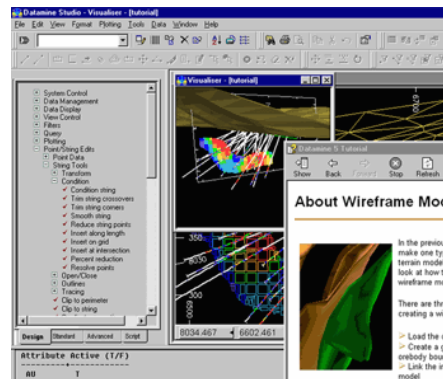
Datamine Studio - Visualiser - [tutorial]

File Edit View Format Plotting Tools Data Window Help

System Control
Data Management
Data Display
View Control
Filters
Query
Plotting
Point/String Edits
Point Data
String Tools
Transform
Condition
Condition string
Trim string crossovers
Trim string corners
Smooth string
Reduce string points
Insert along length
Insert on grid
Insert at intersection
Percent reduction
Resolve points
Open/Close
Outlines
Tracing
Clip to perimeter
Clip to string

Design Standard Advanced Script

Attribute Active (T/F)
AU T

Visualiser - [tutorial]

350

8034.467 6602.461

Datamine 5 Tutorial

Show Back Forward Stop Refresh

About Wireframe Mo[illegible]

In the previou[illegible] make one ty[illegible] terrain mode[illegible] look at how t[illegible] wireframe mo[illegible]

There are thr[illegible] creating a wi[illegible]

Load the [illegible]
Create a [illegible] orebody bou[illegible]
Link the i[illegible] model